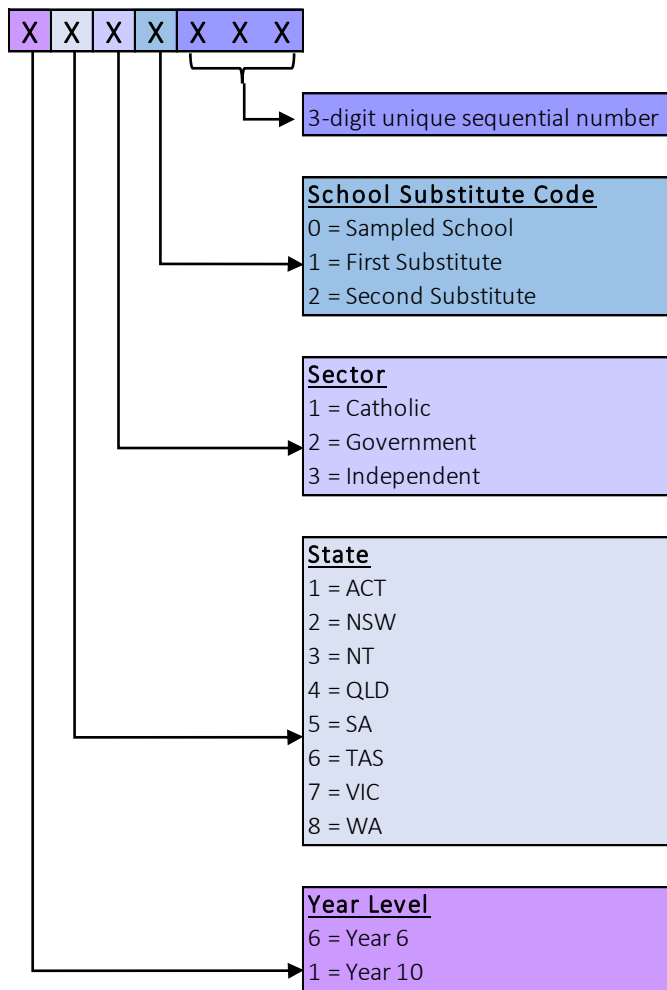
X X X X X X X

3-digit unique sequential number

School Substitute Code
0 = Sampled School
1 = First Substitute
2 = Second Substitute

Sector
1 = Catholic
2 = Government
3 = Independent

State
1 = ACT
2 = NSW
3 = NT
4 = QLD
5 = SA
6 = TAS
7 = VIC
8 = WA

Year Level
6 = Year 6
1 = Year 10